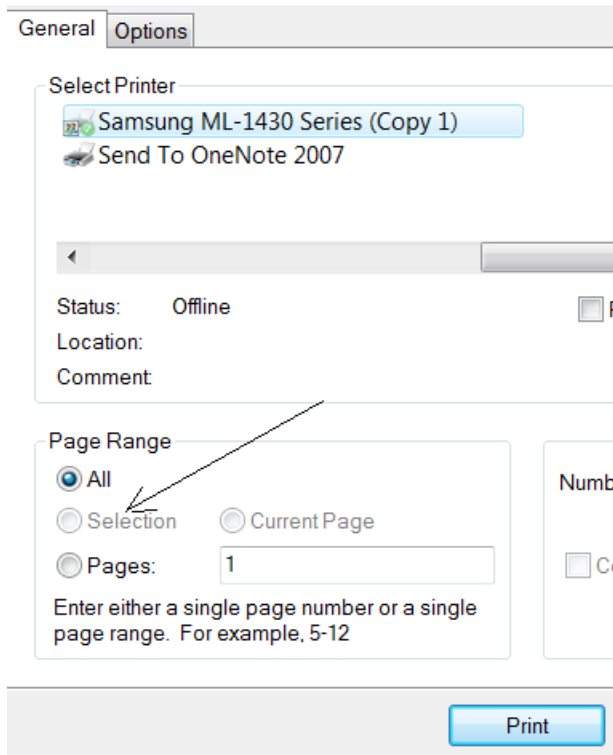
General Options

Select Printer

Samsung ML-1430 Series (Copy 1)

Send To OneNote 2007

Status: Offline

Location:

Comment:

F

Page Range

All

Selection

Current Page

Pages: 1

Enter either a single page number or a single page range. For example, 5-12

Numb

Co

Print